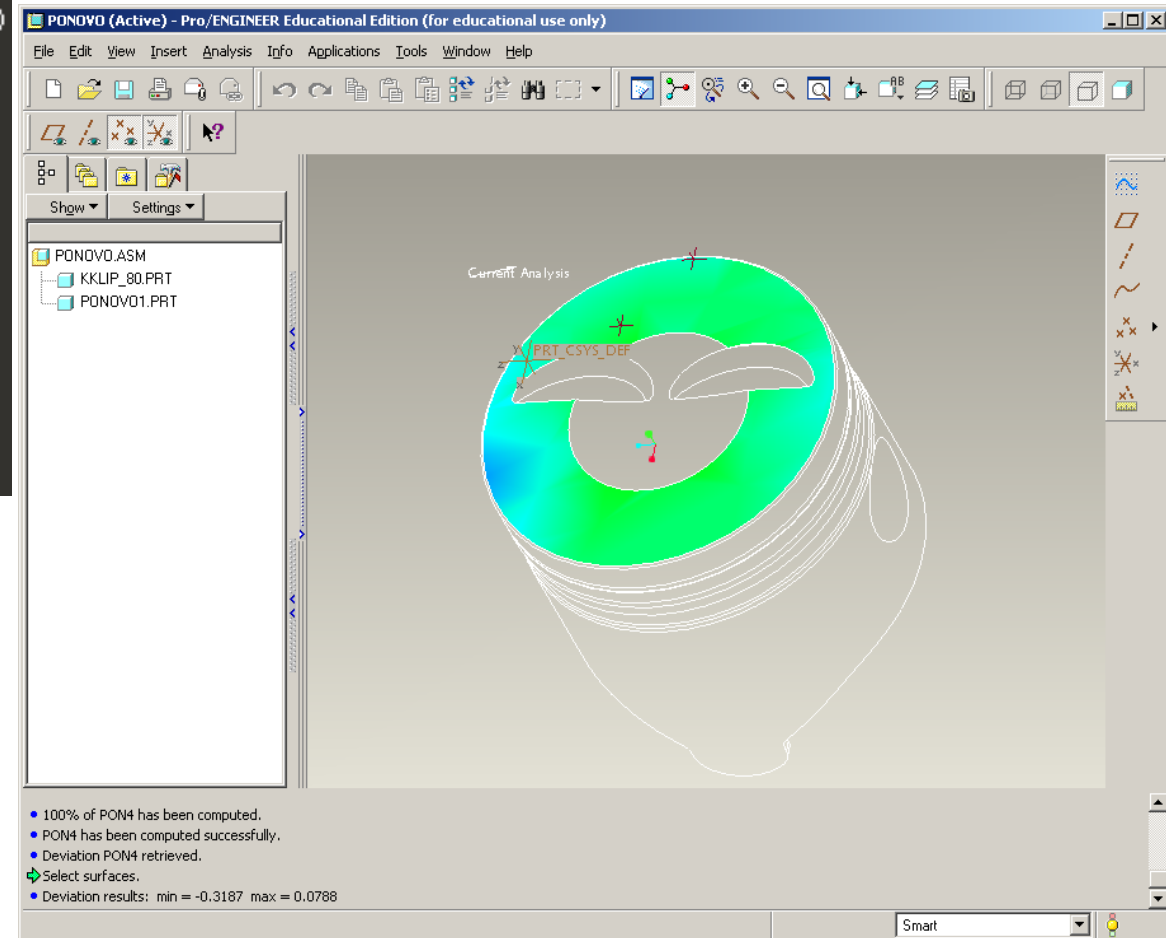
PONOVO (Active) - Pro/ENGINEER Educational Edition (for educational use only)

File Edit View Insert Analysis Info Applications Tools Window Help

Show Settings

PONOVO.ASM
KKLIP_80.PRT
PONOVO1.PRT

Current Analysis

PRT_CSYS_DEF

• 100% of PON4 has been computed.
• PON4 has been computed successfully.
• Deviation PON4 retrieved.
Select surfaces.
• Deviation results: min = -0.3187 max = 0.0788

Smart